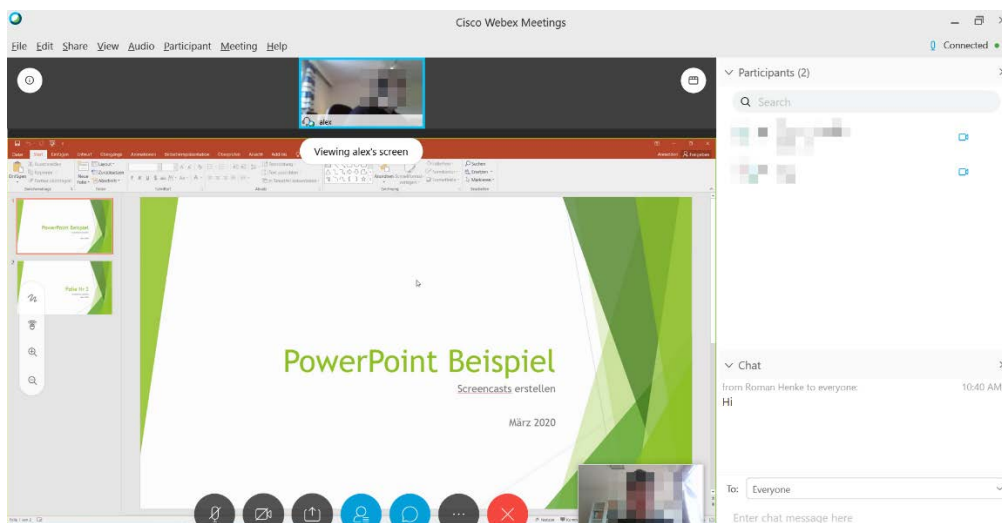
Cisco Webex Meetings

File Edit Share View Audio Participant Meeting Help

Connected

alex

Viewing alex's screen

PowerPoint Beispiel

Folie Nr 2

PowerPoint Beispiel

Screencasts erstellen

März 2020

Participants (2)

Search

Chat

from Roman Henke to everyone: 10:40 AM

Hi

To: Everyone

Enter chat message here